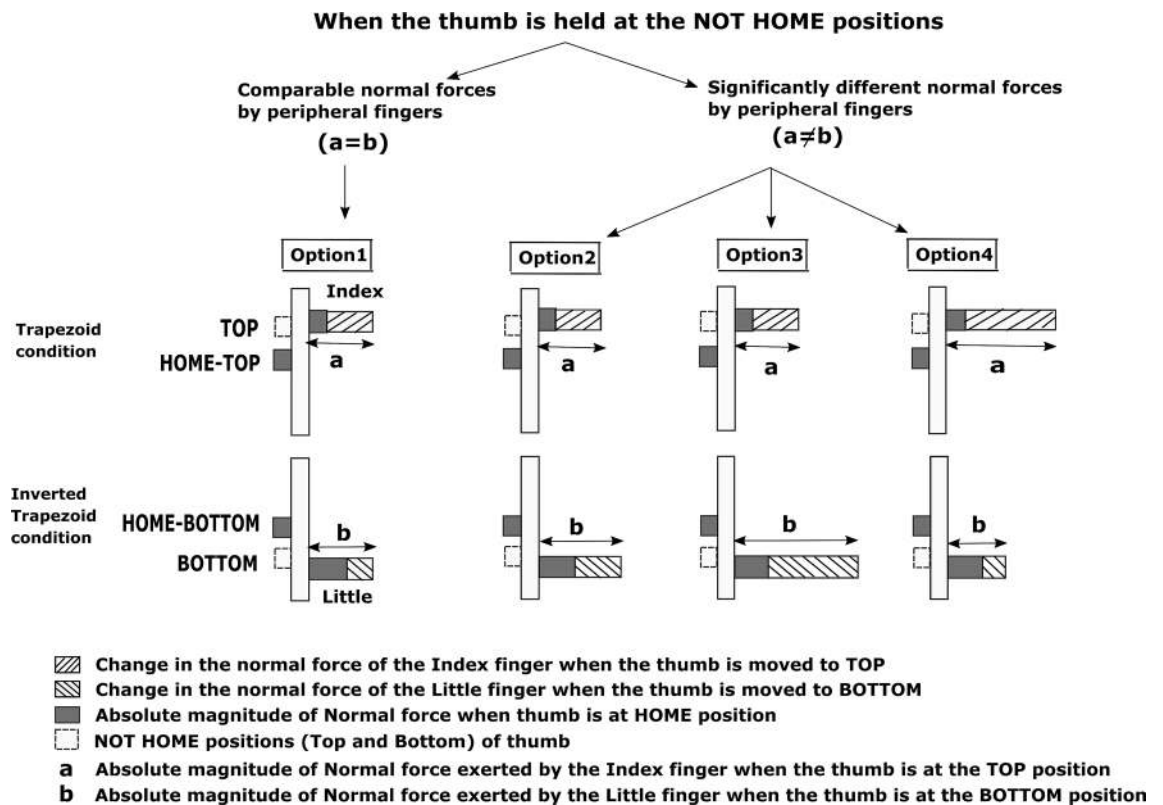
When the thumb is held at the NOT HOME positions

Comparable normal forces by peripheral fingers
(a=b)

Significantly different normal forces by peripheral fingers
(a≠b)

Option1

Option2

Option3

Option4

Trapezoid condition

TOP

HOME-TOP

Index

a

a

a

a

Inverted Trapezoid condition

HOME-BOTTOM

BOTTOM

b

b

b

b

Little

Change in the normal force of the Index finger when the thumb is moved to TOP
Change in the normal force of the Little finger when the thumb is moved to BOTTOM
Absolute magnitude of Normal force when thumb is at HOME position
NOT HOME positions (Top and Bottom) of thumb
a Absolute magnitude of Normal force exerted by the Index finger when the thumb is at the TOP position
b Absolute magnitude of Normal force exerted by the Little finger when the thumb is at the BOTTOM position